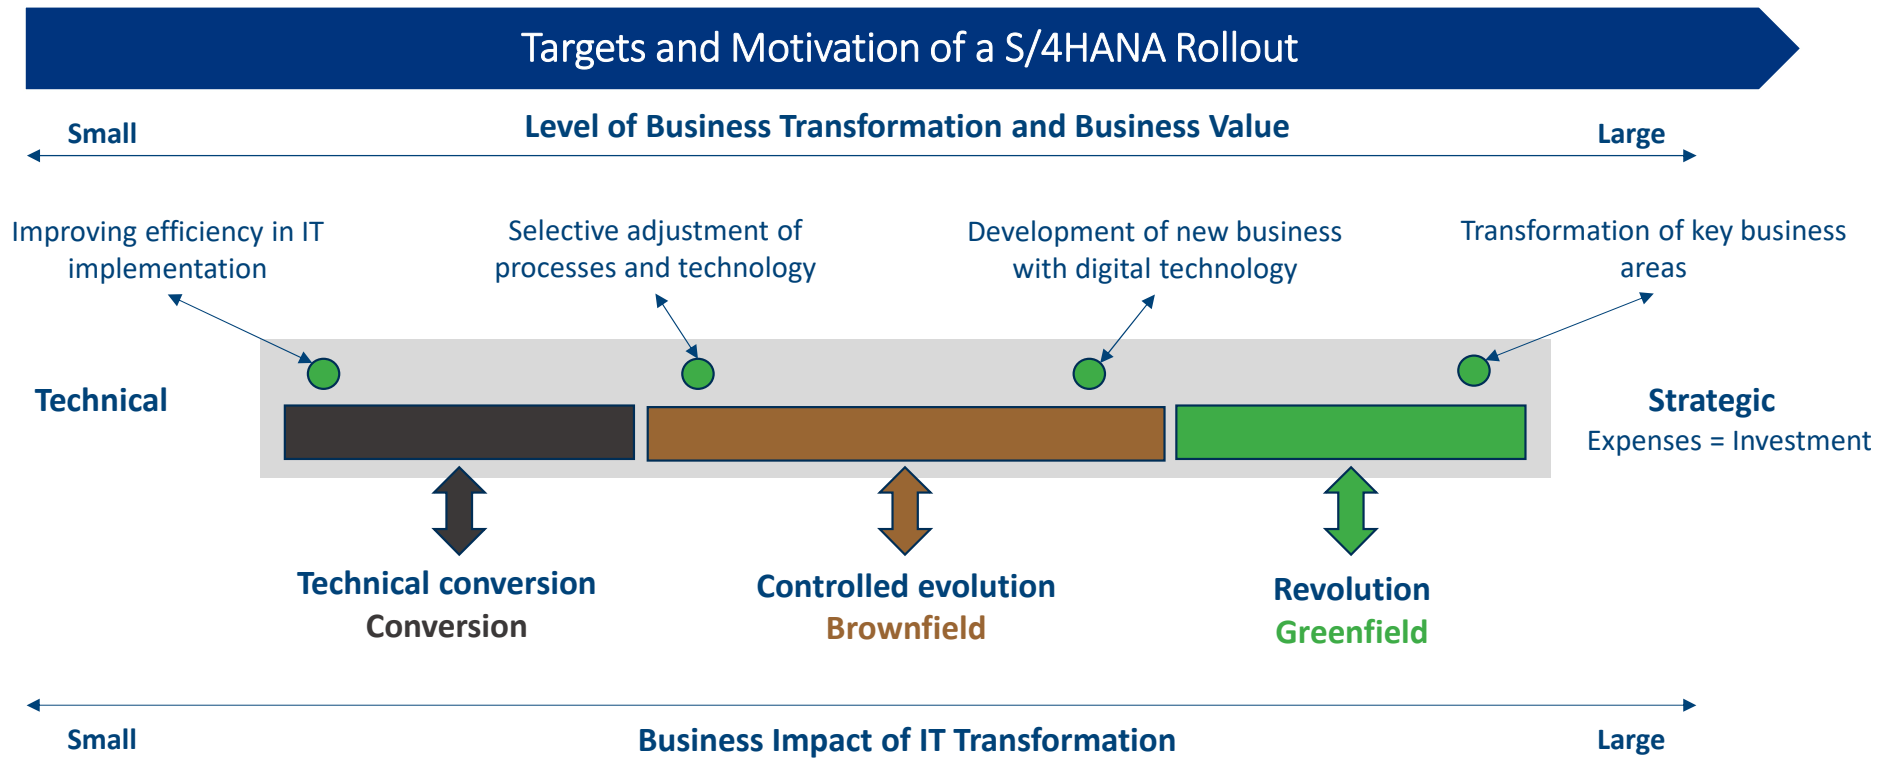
Targets and Motivation of a S/4HANA Rollout

Small Level of Business Transformation and Business Value Large

Improving efficiency in IT implementation

Selective adjustment of processes and technology

Development of new business with digital technology

Transformation of key business areas

Technical

Strategic
Expenses = Investment

Technical conversion
Conversion

Controlled evolution
Brownfield

Revolution
Greenfield

Small Business Impact of IT Transformation Large